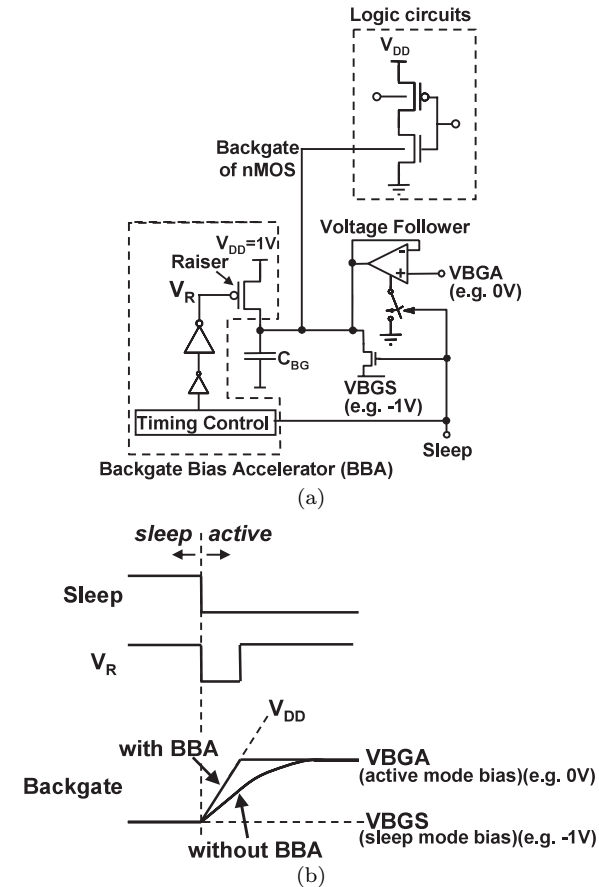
Logic circuits

$V_{DD}$

Backgate of nMOS

$V_{DD}$=1V

Raiser

Voltage Follower

$V_R$

-

+

VBGA (e.g. 0V)

$C_{BG}$

VBGS (e.g. -1V)

Timing Control

Sleep

Backgate Bias Accelerator (BBA)

(a)

sleep

active

Sleep

$V_R$

$V_{DD}$

with BBA

VBGA (active mode bias)(e.g. 0V)

Backgate

VBGS (sleep mode bias)(e.g. -1V)

without BBA

(b)